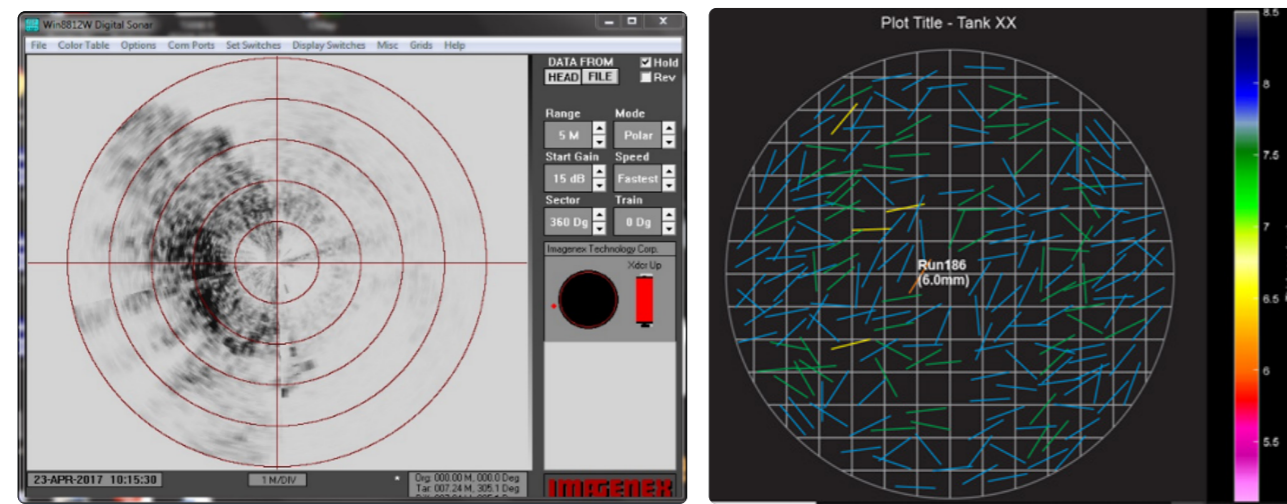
Win881​2W Digital Sonar

File Color Table Options Com Ports Set Switches Display Switches Misc Grids Help

DATA FROM
HEAD FILE
Hold
Rev

Range
5 M
Mode
Polar
Start Gain
15 dB
Speed
Fastest
Sector
360 Dg
Train
0 Dg

Imagenex Technology Corp.
Xdcr Up

23-APR-2017 10:15:30
1 M/DIV
Org: 000.00 M, 000.0 Deg
Tar: 007.24 M, 305.1 Deg
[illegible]

IMAGENEX

Plot Title - Tank XX

Run186
(6.0mm)

8.5
8
7.5
7
6.5
6
5.5